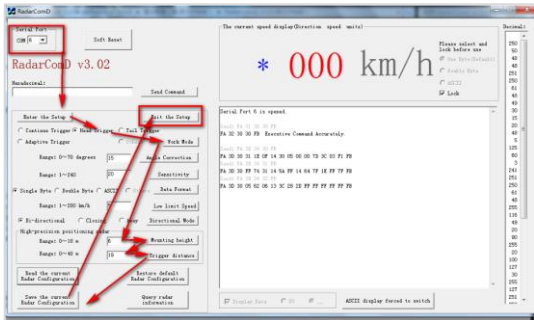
RadarComD

Serial Port
COM 6

Soft Reset

RadarComD v3.02

Hexadecimal:

Send Command

Enter the Setup

Exit the Setup

Contious Trigger
Hand Trigger
Fail Trigger

Adaptive Trigger

Work Mode

Range: 0~70 degrees
15
Angle Correction

Range: 1~260
20
Sensitivity

Single Byte
Double Byte
ASCII
Data Format

Range: 1~300 km/h
5
Low limit Speed

Bi-directional
Closing
Away
Directional Mode

High-precision positioning radar

Range: 0~10 m
6
Mounting height

Range: 0~40 m
10
Trigger distance

Read the current Radar Configuration

Restore default Radar Configuration

Save the current Radar Configuration

Query radar information

The current speed display(Direction speed units)

* 000 km/h

Please select and lock before use
One Byte(Default)
Double Byte
ASCII
Lock

Serial Port 6 is opened.

FA 3C 3D 30 FB  Executive Command Accurately.

FA 3D 30 31 1E 0F 14 30 05 00 00 73 3C 03 F1 FB
FA 3D 30 FF 76 31 14 5A FF 14 04 7F 1E FF 7F FB
FA 3D 30 05 6C 05 13 3C 29 2E FF FF FF FF FF FB

Display Data

ASCII display forced to switch

Decimal:
250
5
48
49
251
250
61
48
49
250
35
33
40
5
126
60
3
241
251
250
61
48
255
116
49
90
255
20
4
127
30
255
127
251